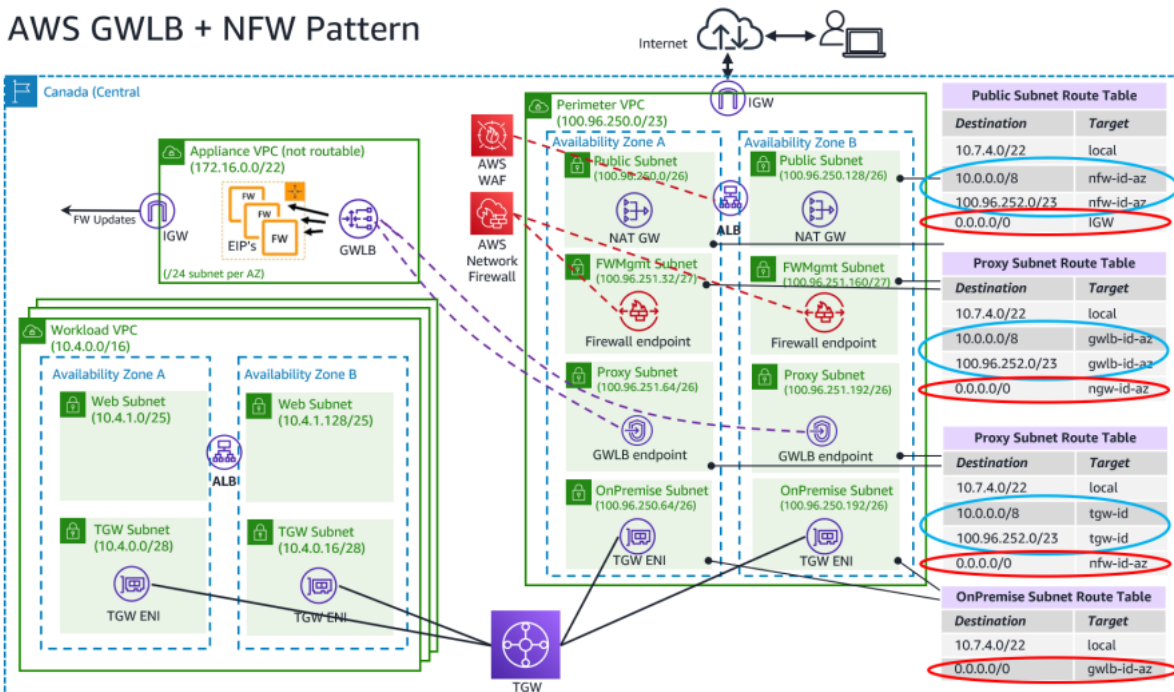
AWS GWLB + NFW Pattern

Internet

Canada (Central)

IGW

Appliance VPC (not routable)
(172.16.0.0/22)

FW Updates

IGW

FW
FW
FW

EIP's

GWLB

(/24 subnet per AZ)

Workload VPC
(10.4.0.0/16)

Availability Zone A

Web Subnet
(10.4.1.0/25)

TGW Subnet
(10.4.0.0/28)

TGW ENI

ALB

Availability Zone B

Web Subnet
(10.4.1.128/25)

TGW Subnet
(10.4.0.16/28)

TGW ENI

AWS WAF

AWS Network Firewall

Perimeter VPC
(100.96.250.0/23)

Availability Zone A

Public Subnet
(100.96.250.0/26)

NAT GW

FWMgmt Subnet
(100.96.251.32/27)

Firewall endpoint

Proxy Subnet
(100.96.251.64/26)

GWLB endpoint

OnPremise Subnet
(100.96.250.64/26)

TGW ENI

ALB

Availability Zone B

Public Subnet
(100.96.250.128/26)

NAT GW

FWMgmt Subnet
(100.96.251.160/27)

Firewall endpoint

Proxy Subnet
(100.96.251.192/26)

GWLB endpoint

OnPremise Subnet
(100.96.250.192/26)

TGW ENI

TGW

Public Subnet Route Table

| Destination | Target |
|---|---|
| 10.7.4.0/22 | local |
| 10.0.0.0/8 | nfw-id-az |
| 100.96.252.0/23 | nfw-id-az |
| 0.0.0.0/0 | IGW |

Proxy Subnet Route Table

| Destination | Target |
|---|---|
| 10.7.4.0/22 | local |
| 10.0.0.0/8 | gwlb-id-az |
| 100.96.252.0/23 | gwlb-id-az |
| 0.0.0.0/0 | ngw-id-az |

Proxy Subnet Route Table

| Destination | Target |
|---|---|
| 10.7.4.0/22 | local |
| 10.0.0.0/8 | tgw-id |
| 100.96.252.0/23 | tgw-id |
| 0.0.0.0/0 | nfw-id-az |

OnPremise Subnet Route Table

| Destination | Target |
|---|---|
| 10.7.4.0/22 | local |
| 0.0.0.0/0 | gwlb-id-az |